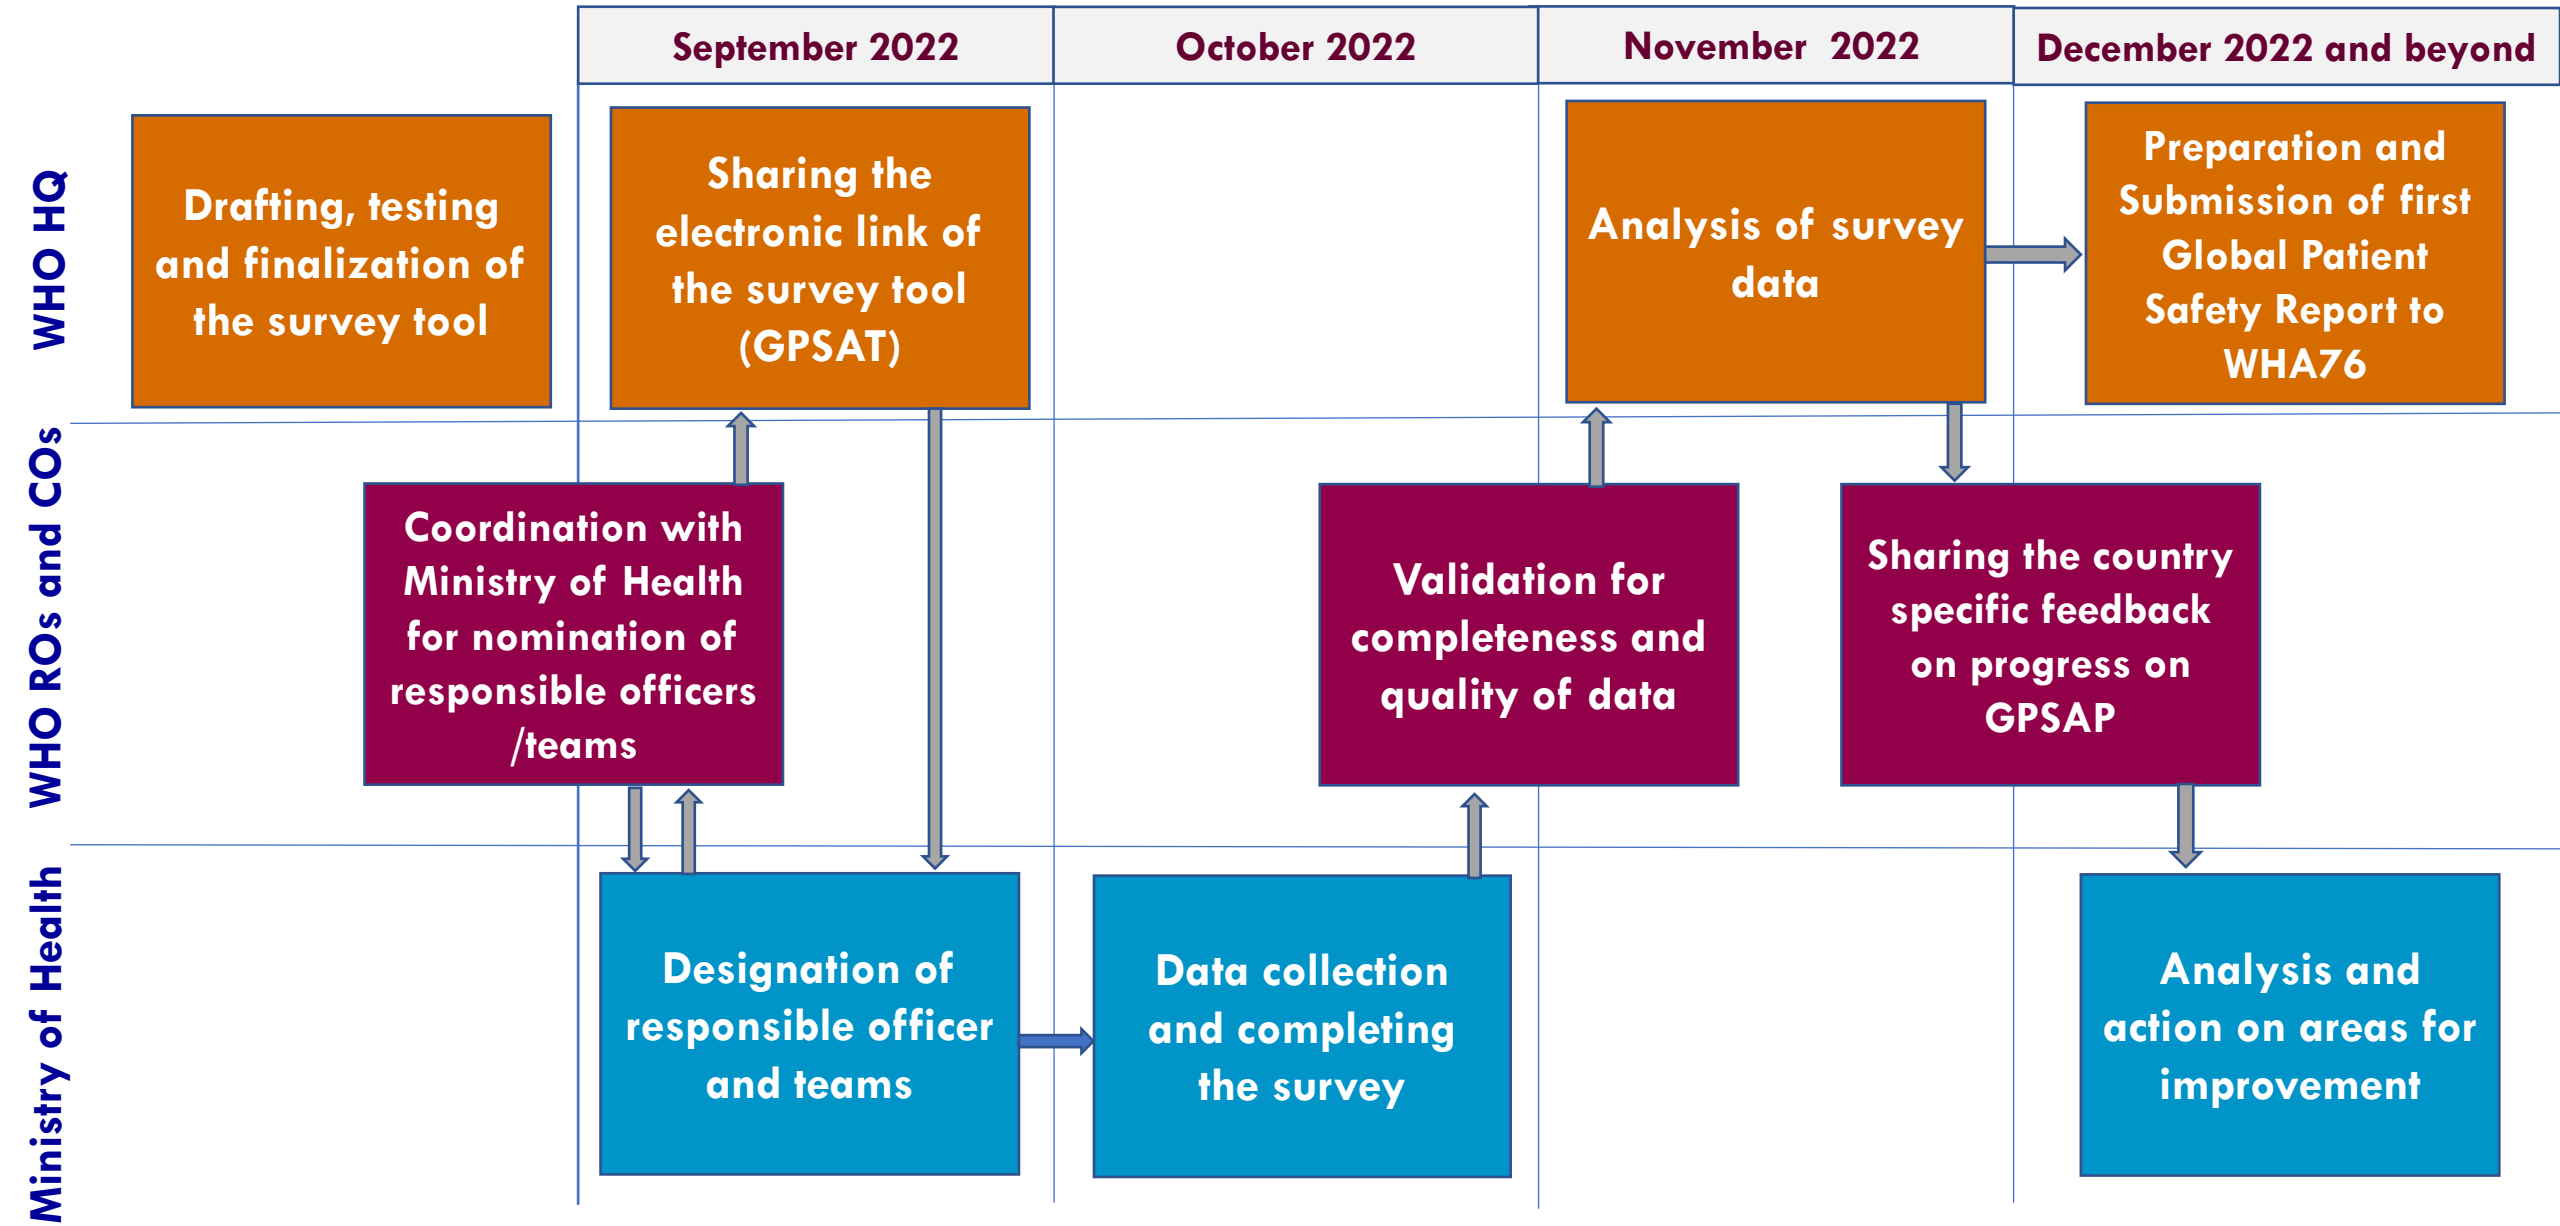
September 2022

October 2022

November 2022

December 2022 and beyond

WHO HQ

Drafting, testing and finalization of the survey tool

Sharing the electronic link of the survey tool (GPSAT)

Analysis of survey data

Preparation and Submission of first Global Patient Safety Report to WHA76

WHO ROs and COs

Coordination with Ministry of Health for nomination of responsible officers /teams

Validation for completeness and quality of data

Sharing the country specific feedback on progress on GPSAP

Ministry of Health

Designation of responsible officer and teams

Data collection and completing the survey

Analysis and action on areas for improvement